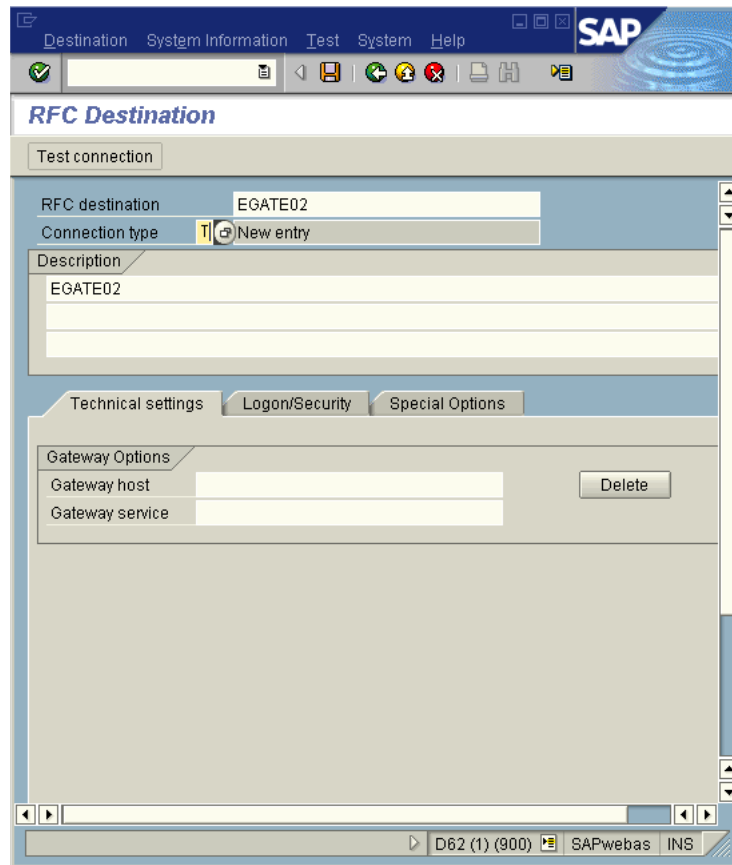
Destination System Information Test System Help

SAP

RFC Destination

Test connection

RFC destination EGATE02

Connection type T New entry

Description

EGATE02

Technical settings Logon/Security Special Options

Gateway Options

Gateway host

Gateway service

Delete

D62 (1) (900) SAPwebas INS